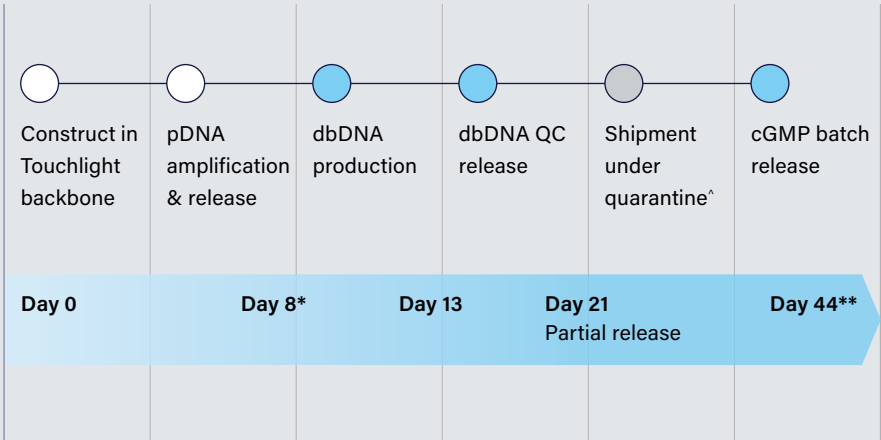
Construct in Touchlight backbone

pDNA amplification & release

dbDNA production

dbDNA QC release

Shipment under quarantine^

cGMP batch release

Day 0

Day 8*

Day 13

Day 21
Partial release

Day 44**